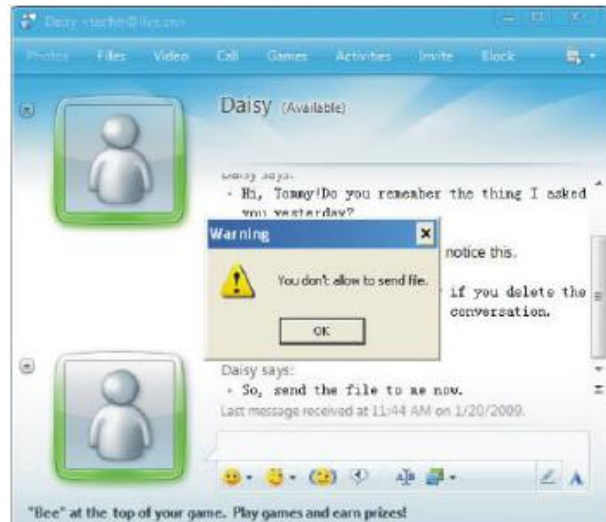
Daisy <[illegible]>

Photos Files Video Call Games Activities Invite Block

Daisy (Available)

Daisy says:
• Hi, Tommy!Do you remember the thing I asked you yesterday?

Warning

You don't allow to send file.

OK

notice this.

if you delete the conversation.

Daisy says:
• So, send the file to me now.
Last message received at 11:44 AM on 1/20/2009.

"Bee" at the top of your game. Play games and earn prizes!